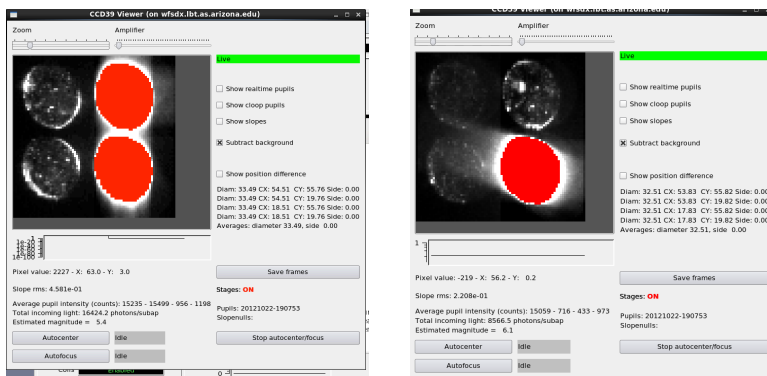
CCD39 Viewer (on wfsdx.lbt.as.arizona.edu)

Zoom

Amplifier

Live

Show realtime pupils

Show cloop pupils

Show slopes

Subtract background

Show position difference

Diam: 33.49 CX: 54.51 CY: 55.76 Side: 0.00
Diam: 33.49 CX: 54.51 CY: 19.76 Side: 0.00
Diam: 33.49 CX: 18.51 CY: 55.76 Side: 0.00
Diam: 33.49 CX: 18.51 CY: 19.76 Side: 0.00
Averages: diameter 33.49, side 0.00

Pixel value: 2227 - X: 63.0 - Y: 3.0

Save frames

Slope rms: 4.581e-01

Stages: ON

Average pupil intensity (counts): 15235 - 15499 - 956 - 1198
Total incoming light: 16424.2 photons/subap
Estimated magnitude = 5.4

Pupils: 20121022-190753
Slopenulls:

Autocenter

Idle

Stop autocenter/focus

Autofocus

Idle

Enabled

CCD39 Viewer (on wfsdx.lbt.as.arizona.edu)

Zoom

Amplifier

Live

Show realtime pupils

Show cloop pupils

Show slopes

Subtract background

Show position difference

Diam: 32.51 CX: 53.83 CY: 55.82 Side: 0.00
Diam: 32.51 CX: 53.83 CY: 19.82 Side: 0.00
Diam: 32.51 CX: 17.83 CY: 55.82 Side: 0.00
Diam: 32.51 CX: 17.83 CY: 19.82 Side: 0.00
Averages: diameter 32.51, side 0.00

Pixel value: -219 - X: 56.2 - Y: 0.2

Save frames

Slope rms: 2.208e-01

Stages: ON

Average pupil intensity (counts): 15059 - 716 - 433 - 973
Total incoming light: 8566.5 photons/subap
Estimated magnitude = 6.1

Pupils: 20121022-190753
Slopenulls:

Autocenter

Idle

Stop autocenter/focus

Autofocus

Idle